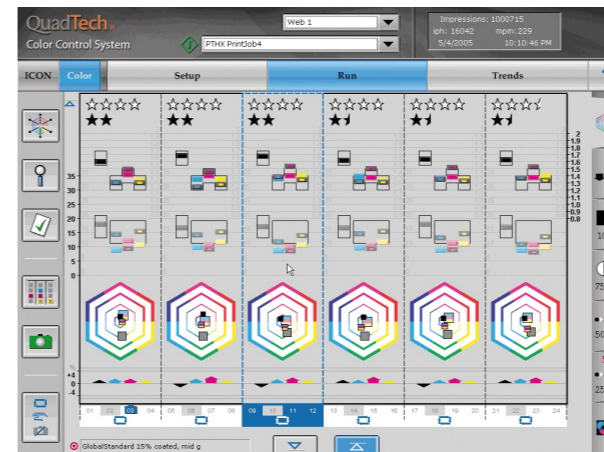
QuadTech
Color Control System

Web 1
PTHX PrintJob4

Impressions: 1000715
iph: 16042 mpm: 229
5/4/2005 10:10:46 PM

ICON Color Setup Run Trends

35
30
25
20
15
10
5
0

2
1.9
1.8
1.7
1.6
1.5
1.4
1.3
1.2
1.1
1.0
0.9
0.8

+4
0
-4

01 02 03 04 05 06 07 08 09 10 11 12 13 14 15 16 17 18 19 20 21 22 23 24

GlobalStandard 15% coated, mid g